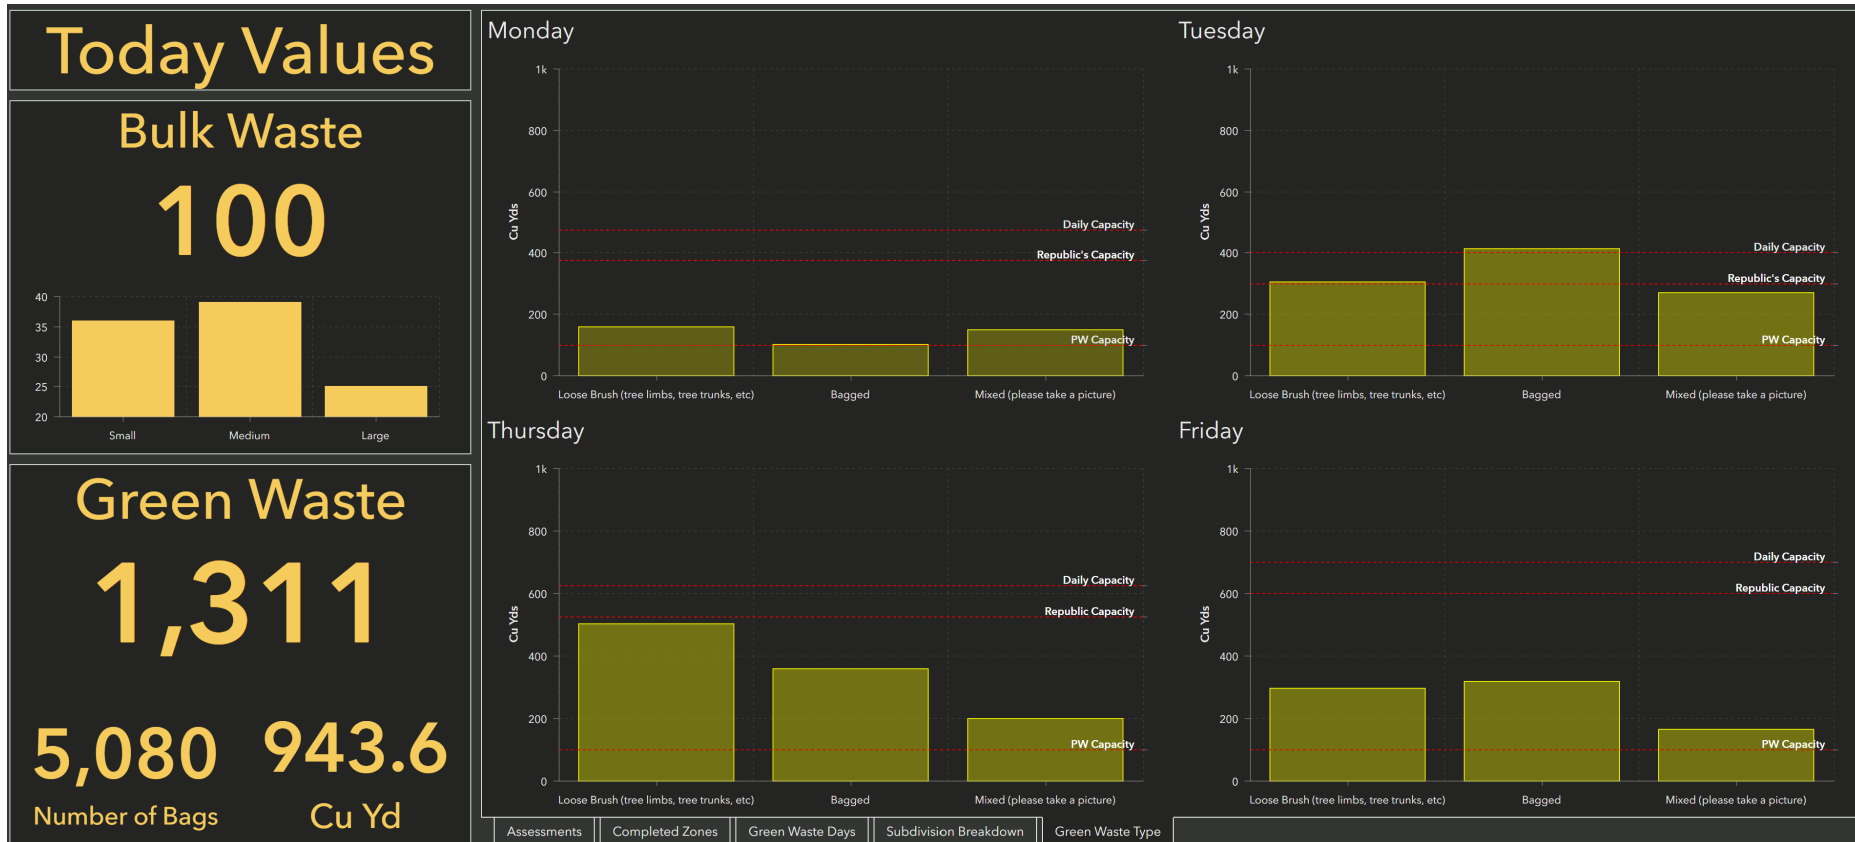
Today Values

Bulk Waste

100

40
35
30
25
20
Small
Medium
Large

Green Waste

1,311

5,080
Number of Bags

943.6
Cu Yd

Monday

1k
800
600
400
200
0
Cu Yds
Daily Capacity
Republic's Capacity
PW Capacity
Loose Brush (tree limbs, tree trunks, etc)
Bagged
Mixed (please take a picture)

Tuesday

1k
800
600
400
200
0
Cu Yds
Daily Capacity
Republic's Capacity
PW Capacity
Loose Brush (tree limbs, tree trunks, etc)
Bagged
Mixed (please take a picture)

Thursday

1k
800
600
400
200
0
Cu Yds
Daily Capacity
Republic Capacity
PW Capacity
Loose Brush (tree limbs, tree trunks, etc)
Bagged
Mixed (please take a picture)

Friday

1k
800
600
400
200
0
Cu Yds
Daily Capacity
Republic Capacity
PW Capacity
Loose Brush (tree limbs, tree trunks, etc)
Bagged
Mixed (please take a picture)

Assessments | Completed Zones | Green Waste Days | Subdivision Breakdown | Green Waste Type